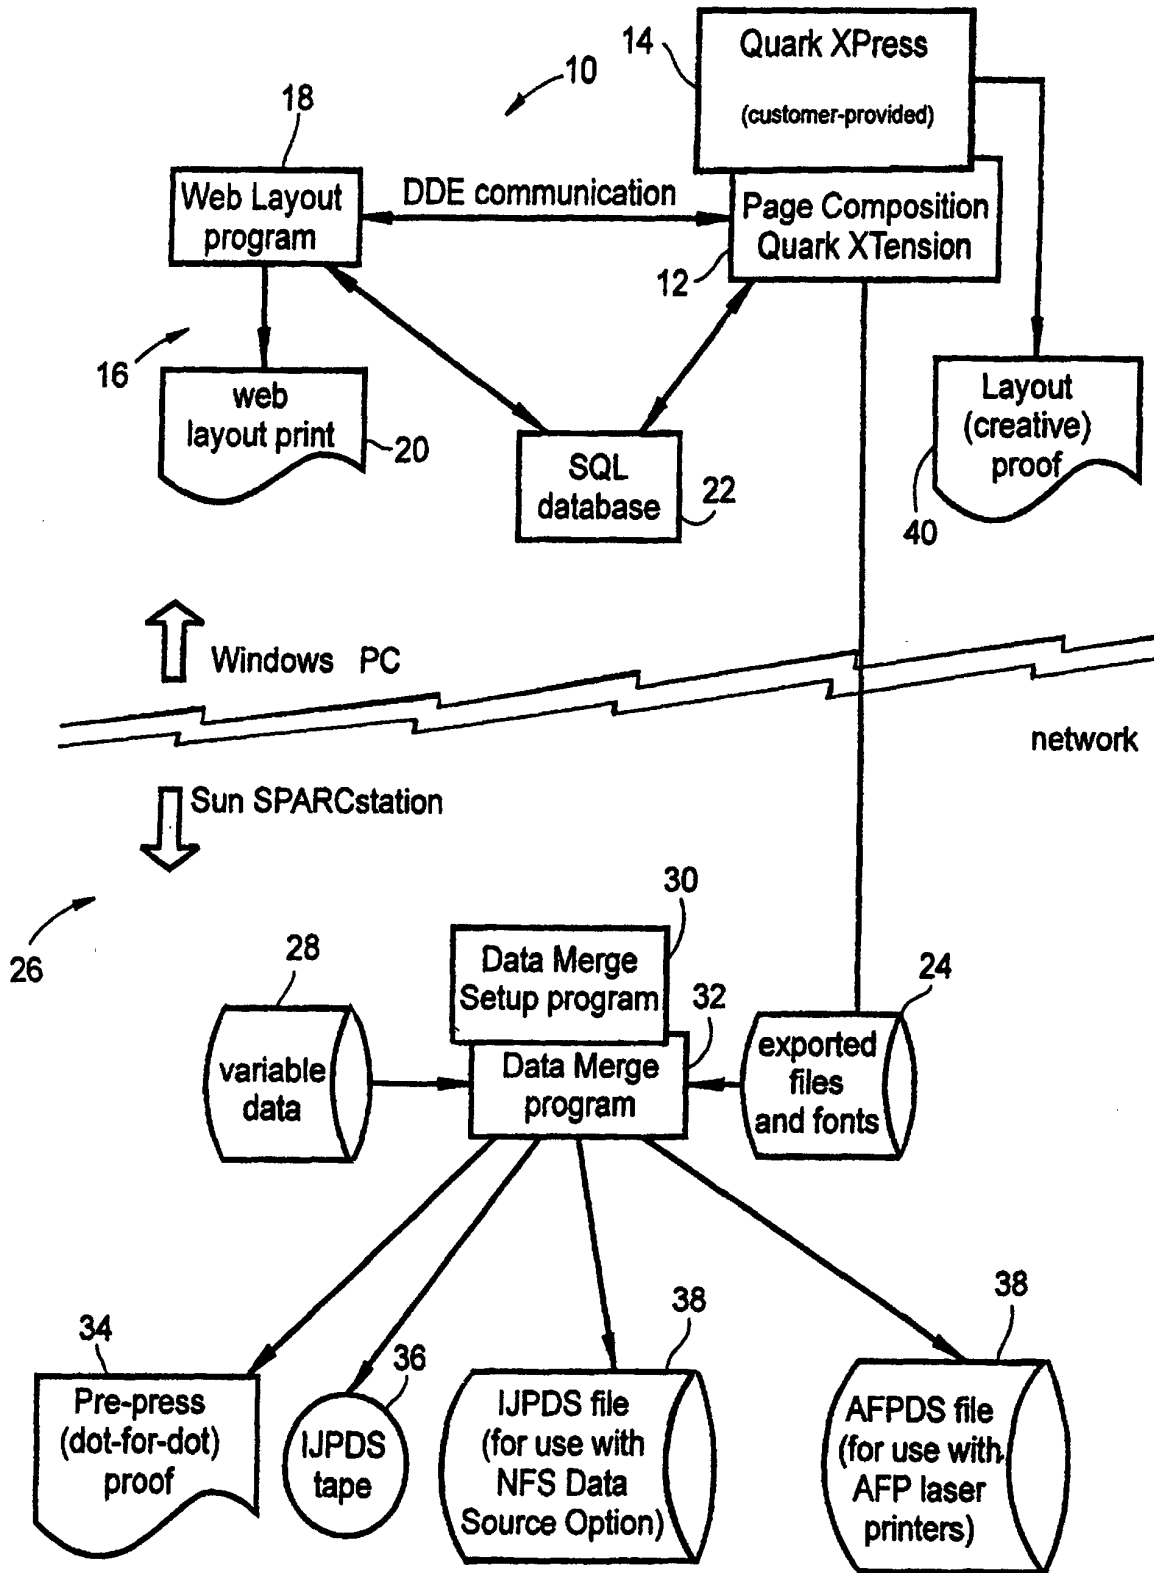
14
Quark XPress
(customer-provided)

10

18
Web Layout program

DDE communication

Page Composition Quark XTension

12

16

web layout print
20

SQL database
22

Layout (creative) proof
40

Windows PC

network

Sun SPARCstation

26

30
Data Merge Setup program

28
variable data

32
Data Merge program

24
exported files and fonts

34
Pre-press (dot-for-dot) proof

36
IJPDS tape

38
IJPDS file (for use with NFS Data Source Option)

38
AFPDS file (for use with AFP laser printers)